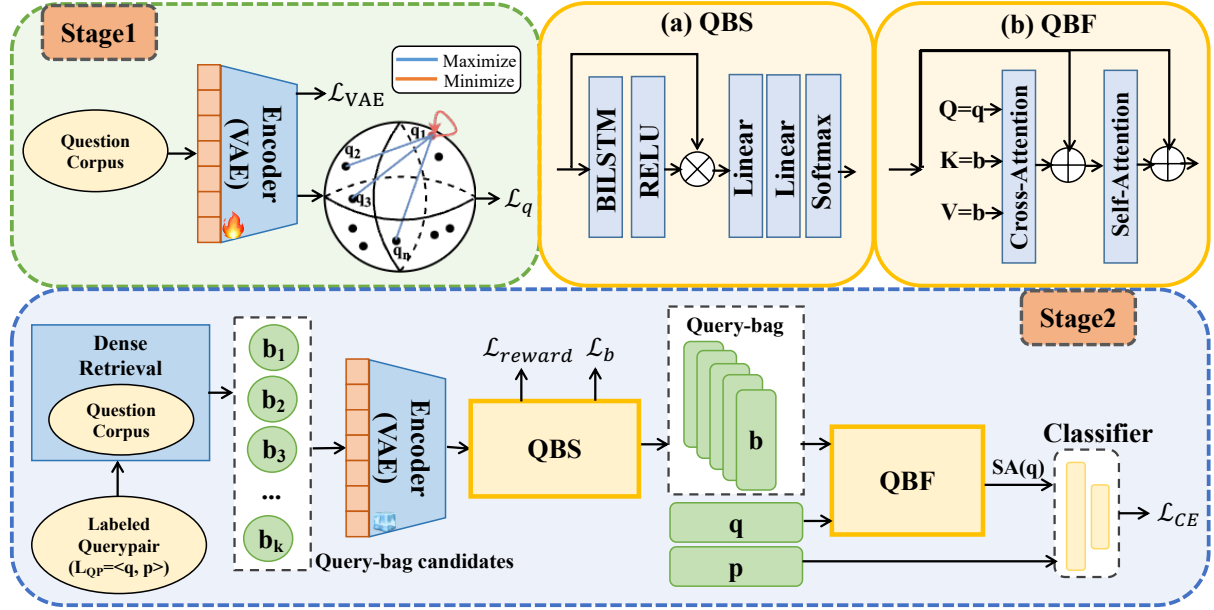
Stage1

Maximize
Minimize

Question Corpus

Encoder (VAE)

$\mathcal{L}_{\text{VAE}}$

$q_2$
$q_1$
$q_3$
$q_n$

$\mathcal{L}_q$

(a) QBS

BILSTM
RELU
Linear
Linear
Softmax

(b) QBF

Q=q
K=b
V=b
Cross-Attention
Self-Attention

Stage2

Dense Retrieval

Question Corpus

Labeled Querypair ($L_{QP}$=<q, p>)

$b_1$
$b_2$
$b_3$
...
$b_k$

Query-bag candidates

Encoder (VAE)

$\mathcal{L}_{reward}$ $\mathcal{L}_b$

QBS

Query-bag

b

QBF

SA(q)

Classifier

$\mathcal{L}_{CE}$

q

p